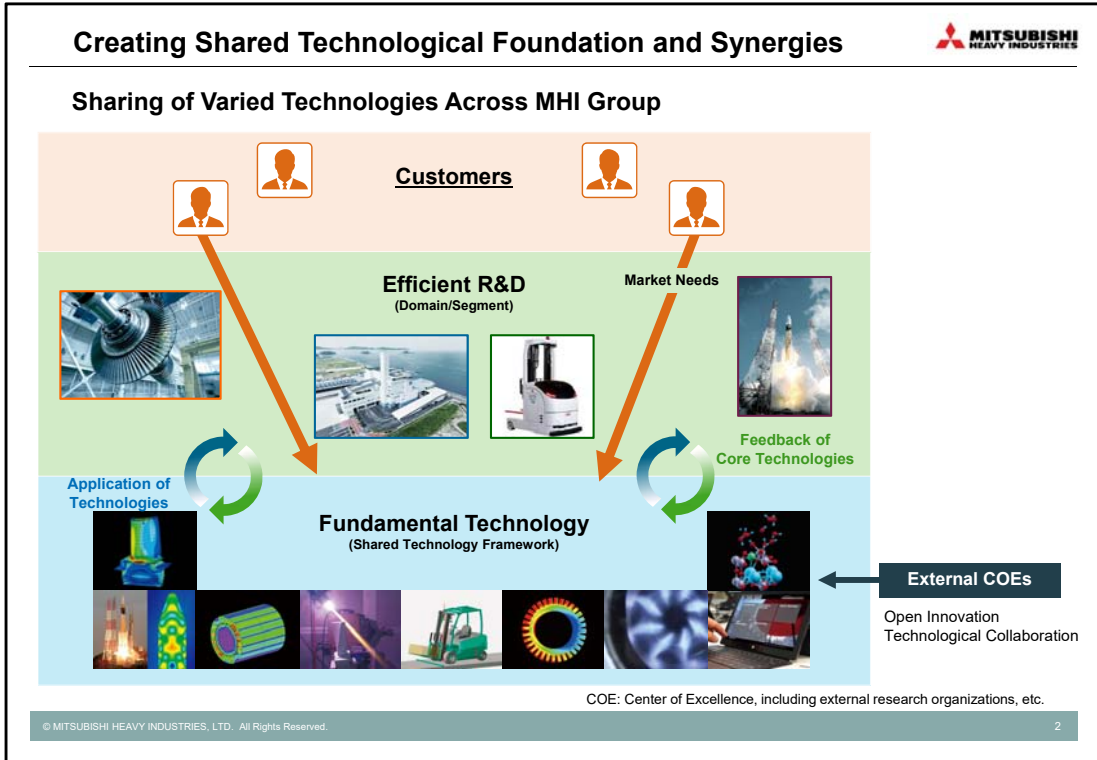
Creating Shared Technological Foundation and Synergies

MITSUBISHI HEAVY INDUSTRIES

Sharing of Varied Technologies Across MHI Group

Customers

Efficient R&D
(Domain/Segment)

Market Needs

Feedback of Core Technologies

Application of Technologies

Fundamental Technology
(Shared Technology Framework)

External COEs

Open Innovation
Technological Collaboration

COE: Center of Excellence, including external research organizations, etc.

© MITSUBISHI HEAVY INDUSTRIES, LTD. All Rights Reserved.

2